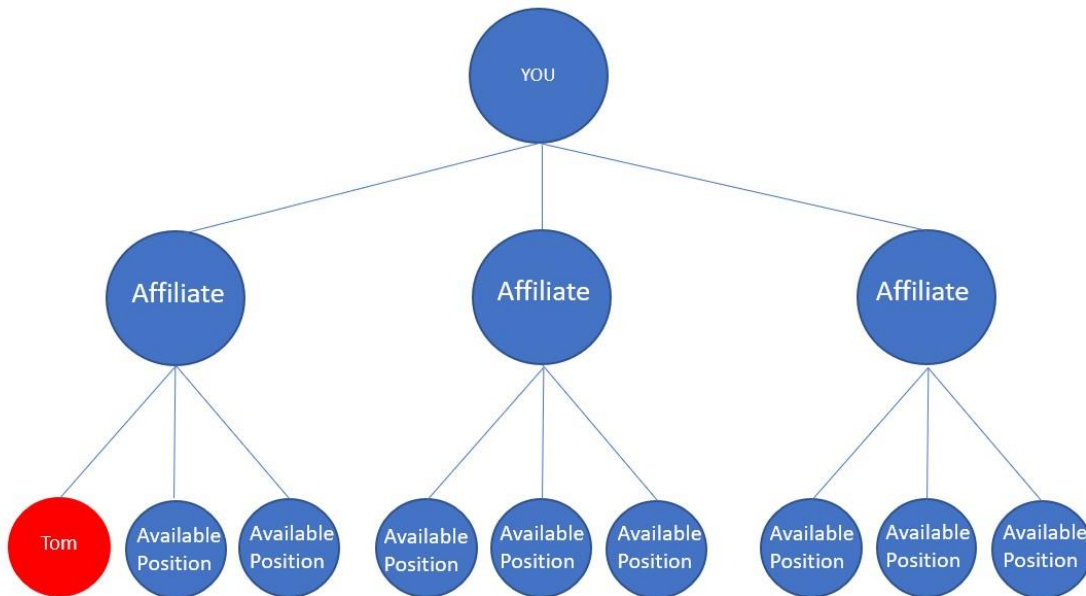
YOU

Affiliate

Affiliate

Affiliate

Tom

Available Position

Available Position

Available Position

Available Position

Available Position

Available Position

Available Position

Available Position